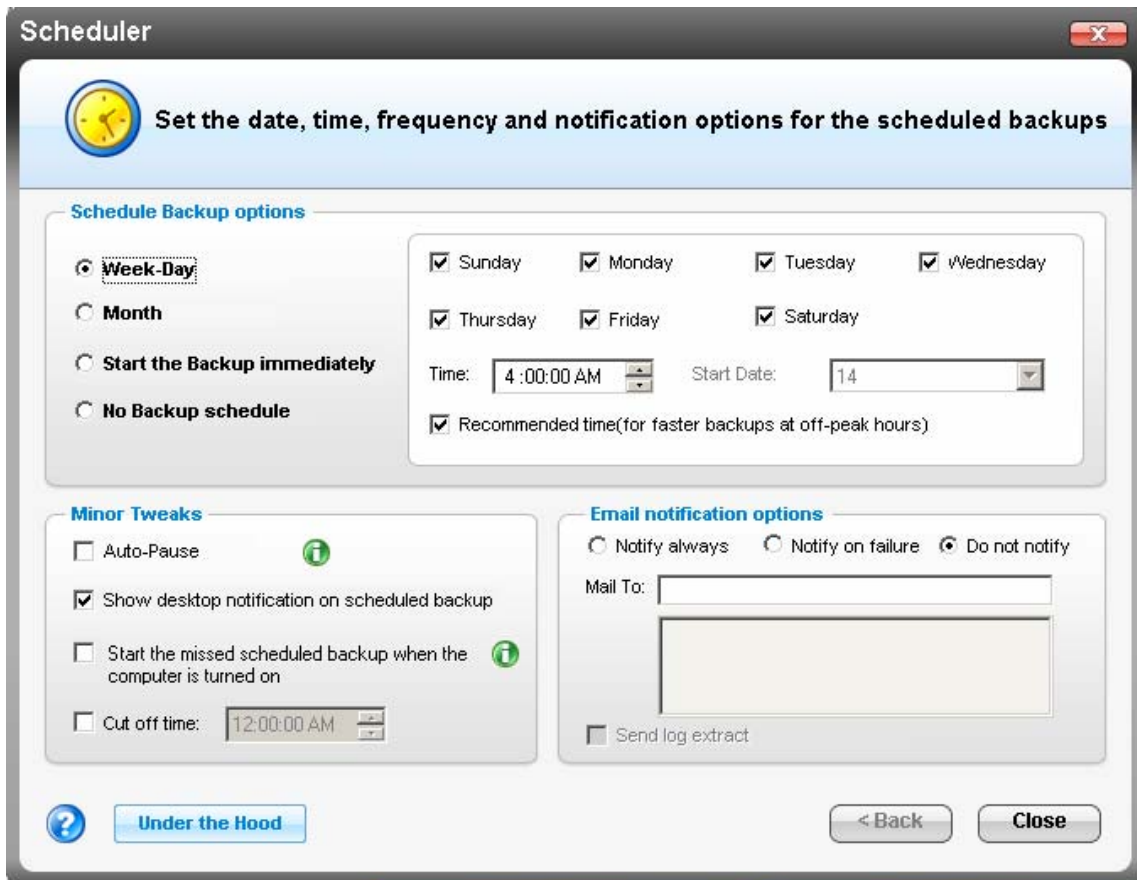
Scheduler

Set the date, time, frequency and notification options for the scheduled backups

Schedule Backup options

Week-Day

Month

Start the Backup immediately

No Backup schedule

Sunday Monday Tuesday Wednesday

Thursday Friday Saturday

Time: 4 :00:00 AM Start Date: 14

Recommended time(for faster backups at off-peak hours)

Minor Tweaks

Auto-Pause

Show desktop notification on scheduled backup

Start the missed scheduled backup when the computer is turned on

Cut off time: 12:00:00 AM

Email notification options

Notify always Notify on failure Do not notify

Mail To:

Send log extract

Under the Hood

< Back

Close